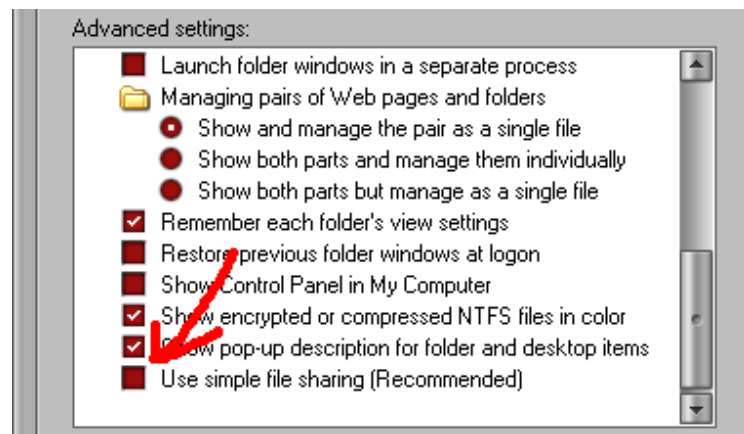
Advanced settings:

Launch folder windows in a separate process
Managing pairs of Web pages and folders
Show and manage the pair as a single file
Show both parts and manage them individually
Show both parts but manage as a single file
Remember each folder's view settings
Restore previous folder windows at logon
Show Control Panel in My Computer
Show encrypted or compressed NTFS files in color
Show pop-up description for folder and desktop items
Use simple file sharing (Recommended)